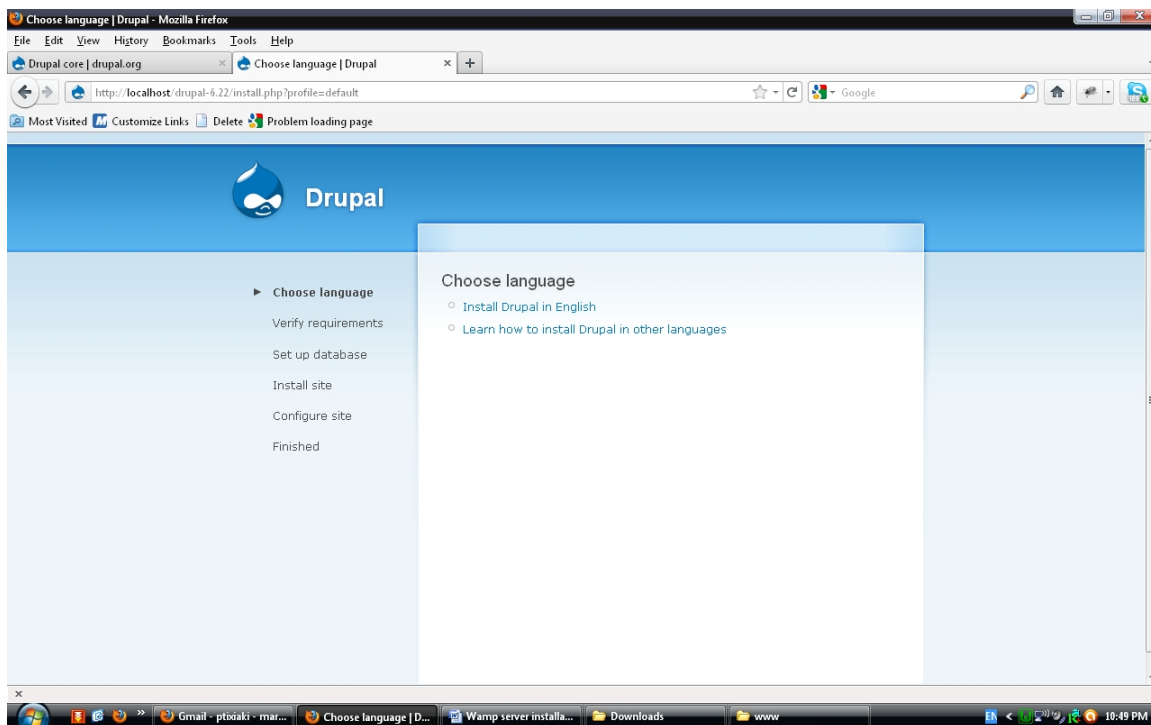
Choose language | Drupal - Mozilla Firefox

File Edit View History Bookmarks Tools Help

Drupal core | drupal.org ×
Choose language | Drupal × +

http://localhost/drupal-6.22/install.php?profile=default

Google

Most Visited Customize Links Delete Problem loading page

Drupal

Choose language
Verify requirements
Set up database
Install site
Configure site
Finished

Choose language

Install Drupal in English
Learn how to install Drupal in other languages

×

Gmail - ptixiaki - mar... Choose language | D... Wamp server installa... Downloads www

EN 10:49 PM